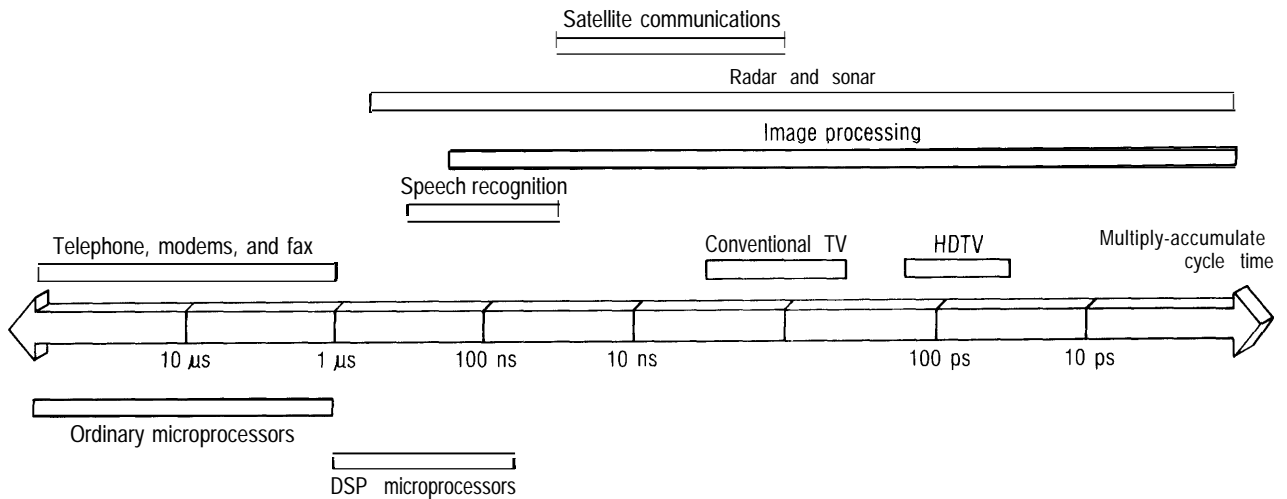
Satellite communications

Radar and sonar

Image processing

Speech recognition

Telephone, modems, and fax

Conventional TV

HDTV

Multiply-accumulate cycle time

10 $\mu$s

1 $\mu$s

100 ns

10 ns

100 ps

10 ps

Ordinary microprocessors

DSP microprocessors